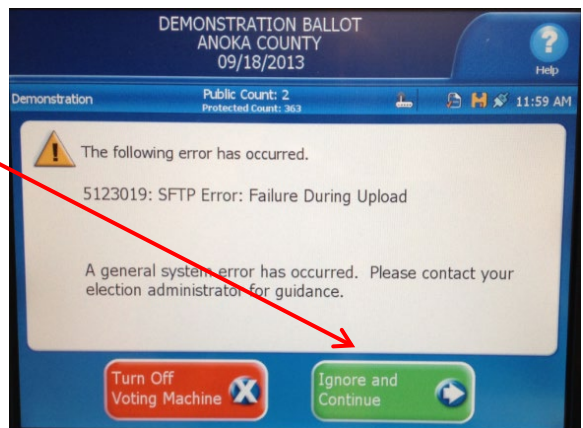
DEMONSTRATION BALLOT
ANOKA COUNTY
09/18/2013

Help

Demonstration

Public Count: 2
Protected Count: 363

11:59 AM

The following error has occurred.

5123019: SFTP Error: Failure During Upload

A general system error has occurred. Please contact your election administrator for guidance.

Turn Off Voting Machine

Ignore and Continue